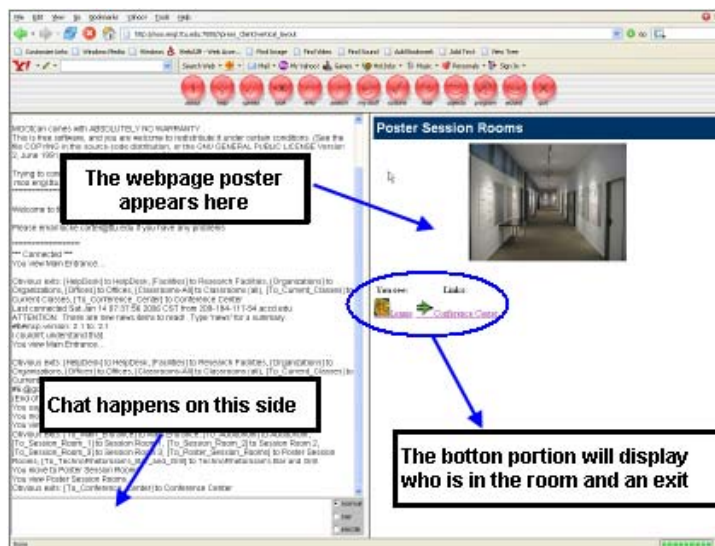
File Edit View Go Bookmarks Yahoo! Tools Help

http://moo.engr.ttu.edu:7000/?view_client/vertical_layout

Poster Session Rooms

MOOCkoi comes with ABSOLUTELY NO WARRANTY. This is free software, and you are welcome to redistribute it under certain conditions. (See the file COPYING in the source code distribution, or the GNU GENERAL PUBLIC LICENSE Version 2, June 1991)

Trying to con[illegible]
moo.engr.ttu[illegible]

Welcome to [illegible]

Please email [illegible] if you have any problems

*** Connected ***
You view Main Entrance...

Obvious exits: [HelpDesk] to HelpDesk, [Facilities] to Research Facilities, [Organizations] to Organizations, [Offices] to Offices, [Classrooms-All] to Classrooms (all), [To_Current_Classes] to Current Classes, [To_Conference_Center] to Conference Center
Last connected Sat Jan 14 07:37:56 2006 CST from 208-184-117-54
ATTENTION: There are new news items to read. Type 'news' for a summary.
You view Main Entrance...

Obvious exits: [HelpDesk] to HelpDesk, [Facilities] to Research Facilities, [Organizations] to Organizations, [Offices] to Offices, [Classrooms-All] to Classrooms (all), [To_Current_Classes] to Current Classes

[To_Session_Room_1] to Session Room 1, [To_Session_Room_2] to Session Room 2, [To_Session_Room_3] to Session Room 3, [To_Poster_Session_Rooms] to Poster Session Rooms
You move to Poster Session Rooms
You view Poster Session Rooms...
Obvious exits: [To_Conference_Center] to Conference Center

The webpage poster appears here

Chat happens on this side

You see: Links:
Logan Conference Center

The botton portion will display who is in the room and an exit